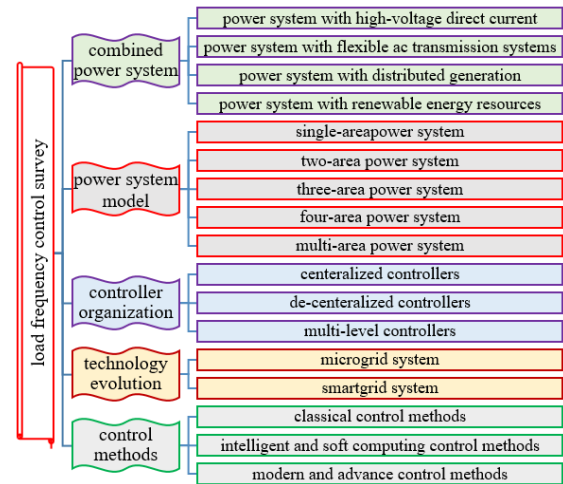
load frequency control survey

combined power system
power system with high-voltage direct current
power system with flexible ac transmission systems
power system with distributed generation
power system with renewable energy resources

power system model
single-areapower system
two-area power system
three-area power system
four-area power system
multi-area power system

controller organization
centeralized controllers
de-centeralized controllers
multi-level controllers

technology evolution
microgrid system
smartgrid system

control methods
classical control methods
intelligent and soft computing control methods
modern and advance control methods